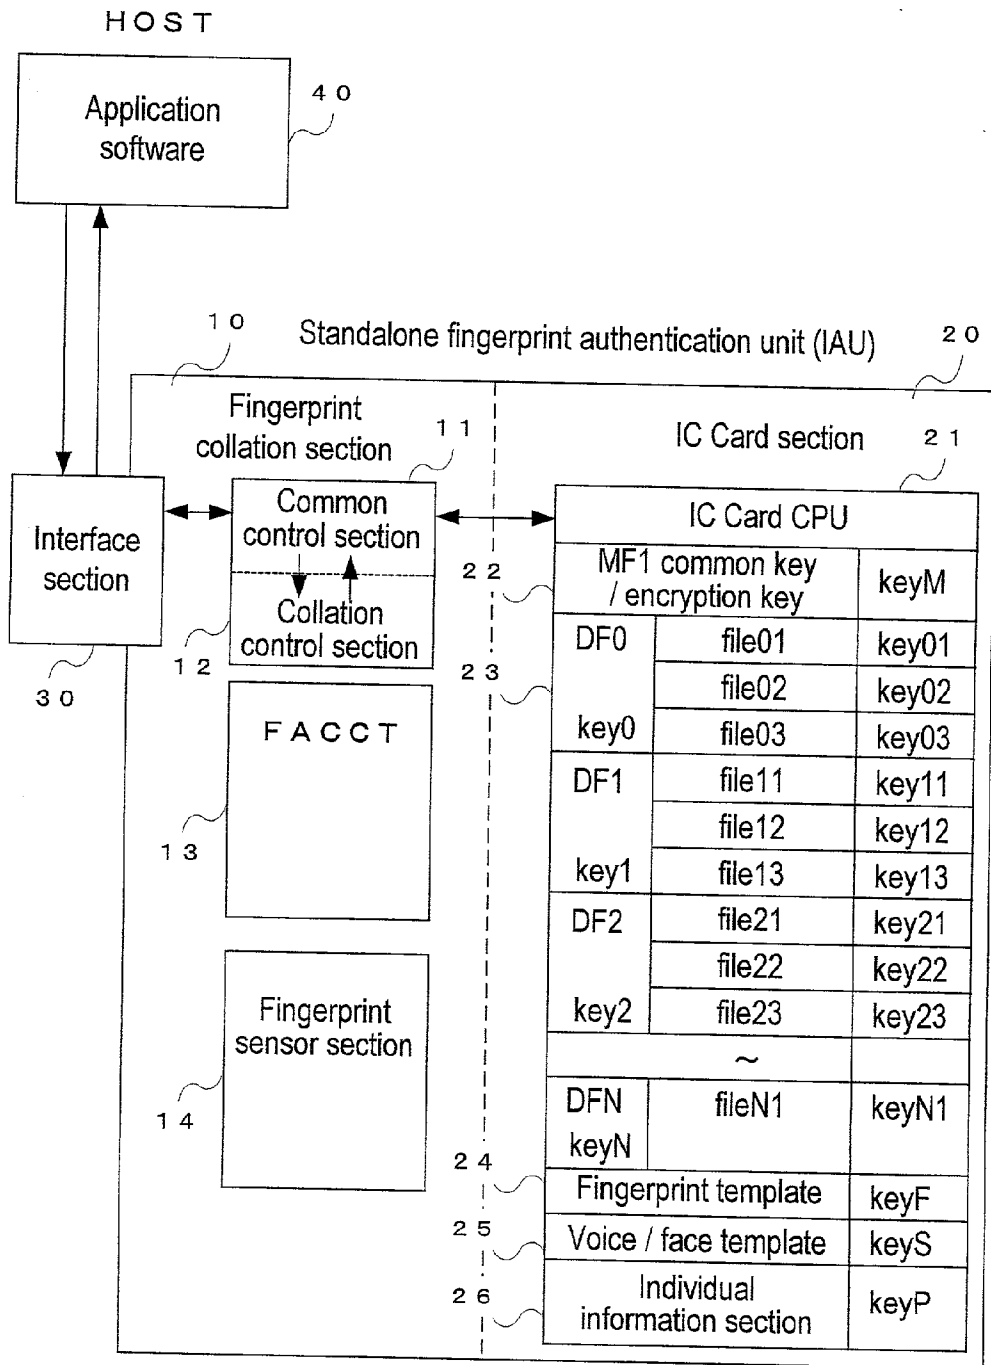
HOST

Application software

40

10

Standalone fingerprint authentication unit (IAU)

20

Fingerprint collation section

11

IC Card section

21

Interface section

Common control section

Collation control section

IC Card CPU

22

| MF1 common key / encryption key | | keyM |
|---|---|---|
| DF0 key0 | file01 | key01 |
| | file02 | key02 |
| | file03 | key03 |
| DF1 key1 | file11 | key11 |
| | file12 | key12 |
| | file13 | key13 |
| DF2 key2 | file21 | key21 |
| | file22 | key22 |
| | file23 | key23 |
| | ~ | |
| DFN keyN | fileN1 | keyN1 |
| Fingerprint template | | keyF |
| Voice / face template | | keyS |
| Individual information section | | keyP |

12

23

30

FACCT

13

Fingerprint sensor section

14

24

25

26